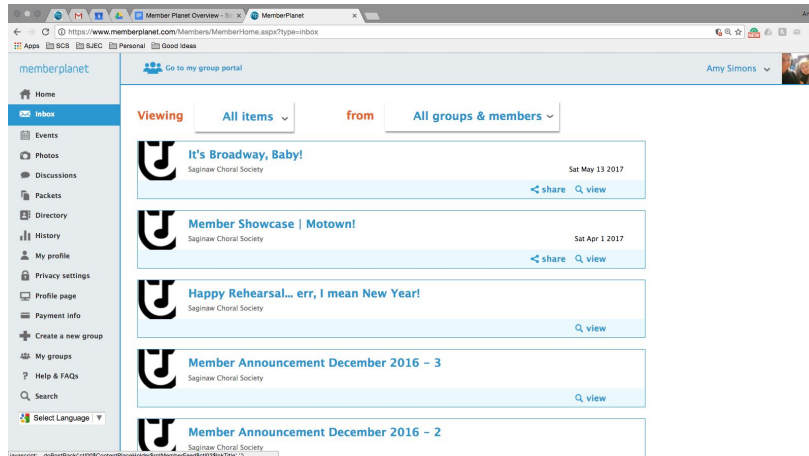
Member Planet Overview - Br
MemberPlanet
https://www.memberplanet.com/Members/MemberHome.aspx?type=inbox
Apps SCS SJEC Personal Good Ideas

memberplanet
Go to my group portal
Amy Simons

Home
Inbox
Events
Photos
Discussions
Packets
Directory
History
My profile
Privacy settings
Profile page
Payment info
Create a new group
My groups
Help & FAQs
Search
Select Language

Viewing All items from All groups & members

It's Broadway, Baby!
Saginaw Choral Society
Sat May 13 2017
share view

Member Showcase | Motown!
Saginaw Choral Society
Sat Apr 1 2017
share view

Happy Rehearsal... err, I mean New Year!
Saginaw Choral Society
view

Member Announcement December 2016 - 3
Saginaw Choral Society
view

Member Announcement December 2016 - 2
Saginaw Choral Society

javascript:__doPostBack('ctl00$ContentPlaceHolder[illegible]